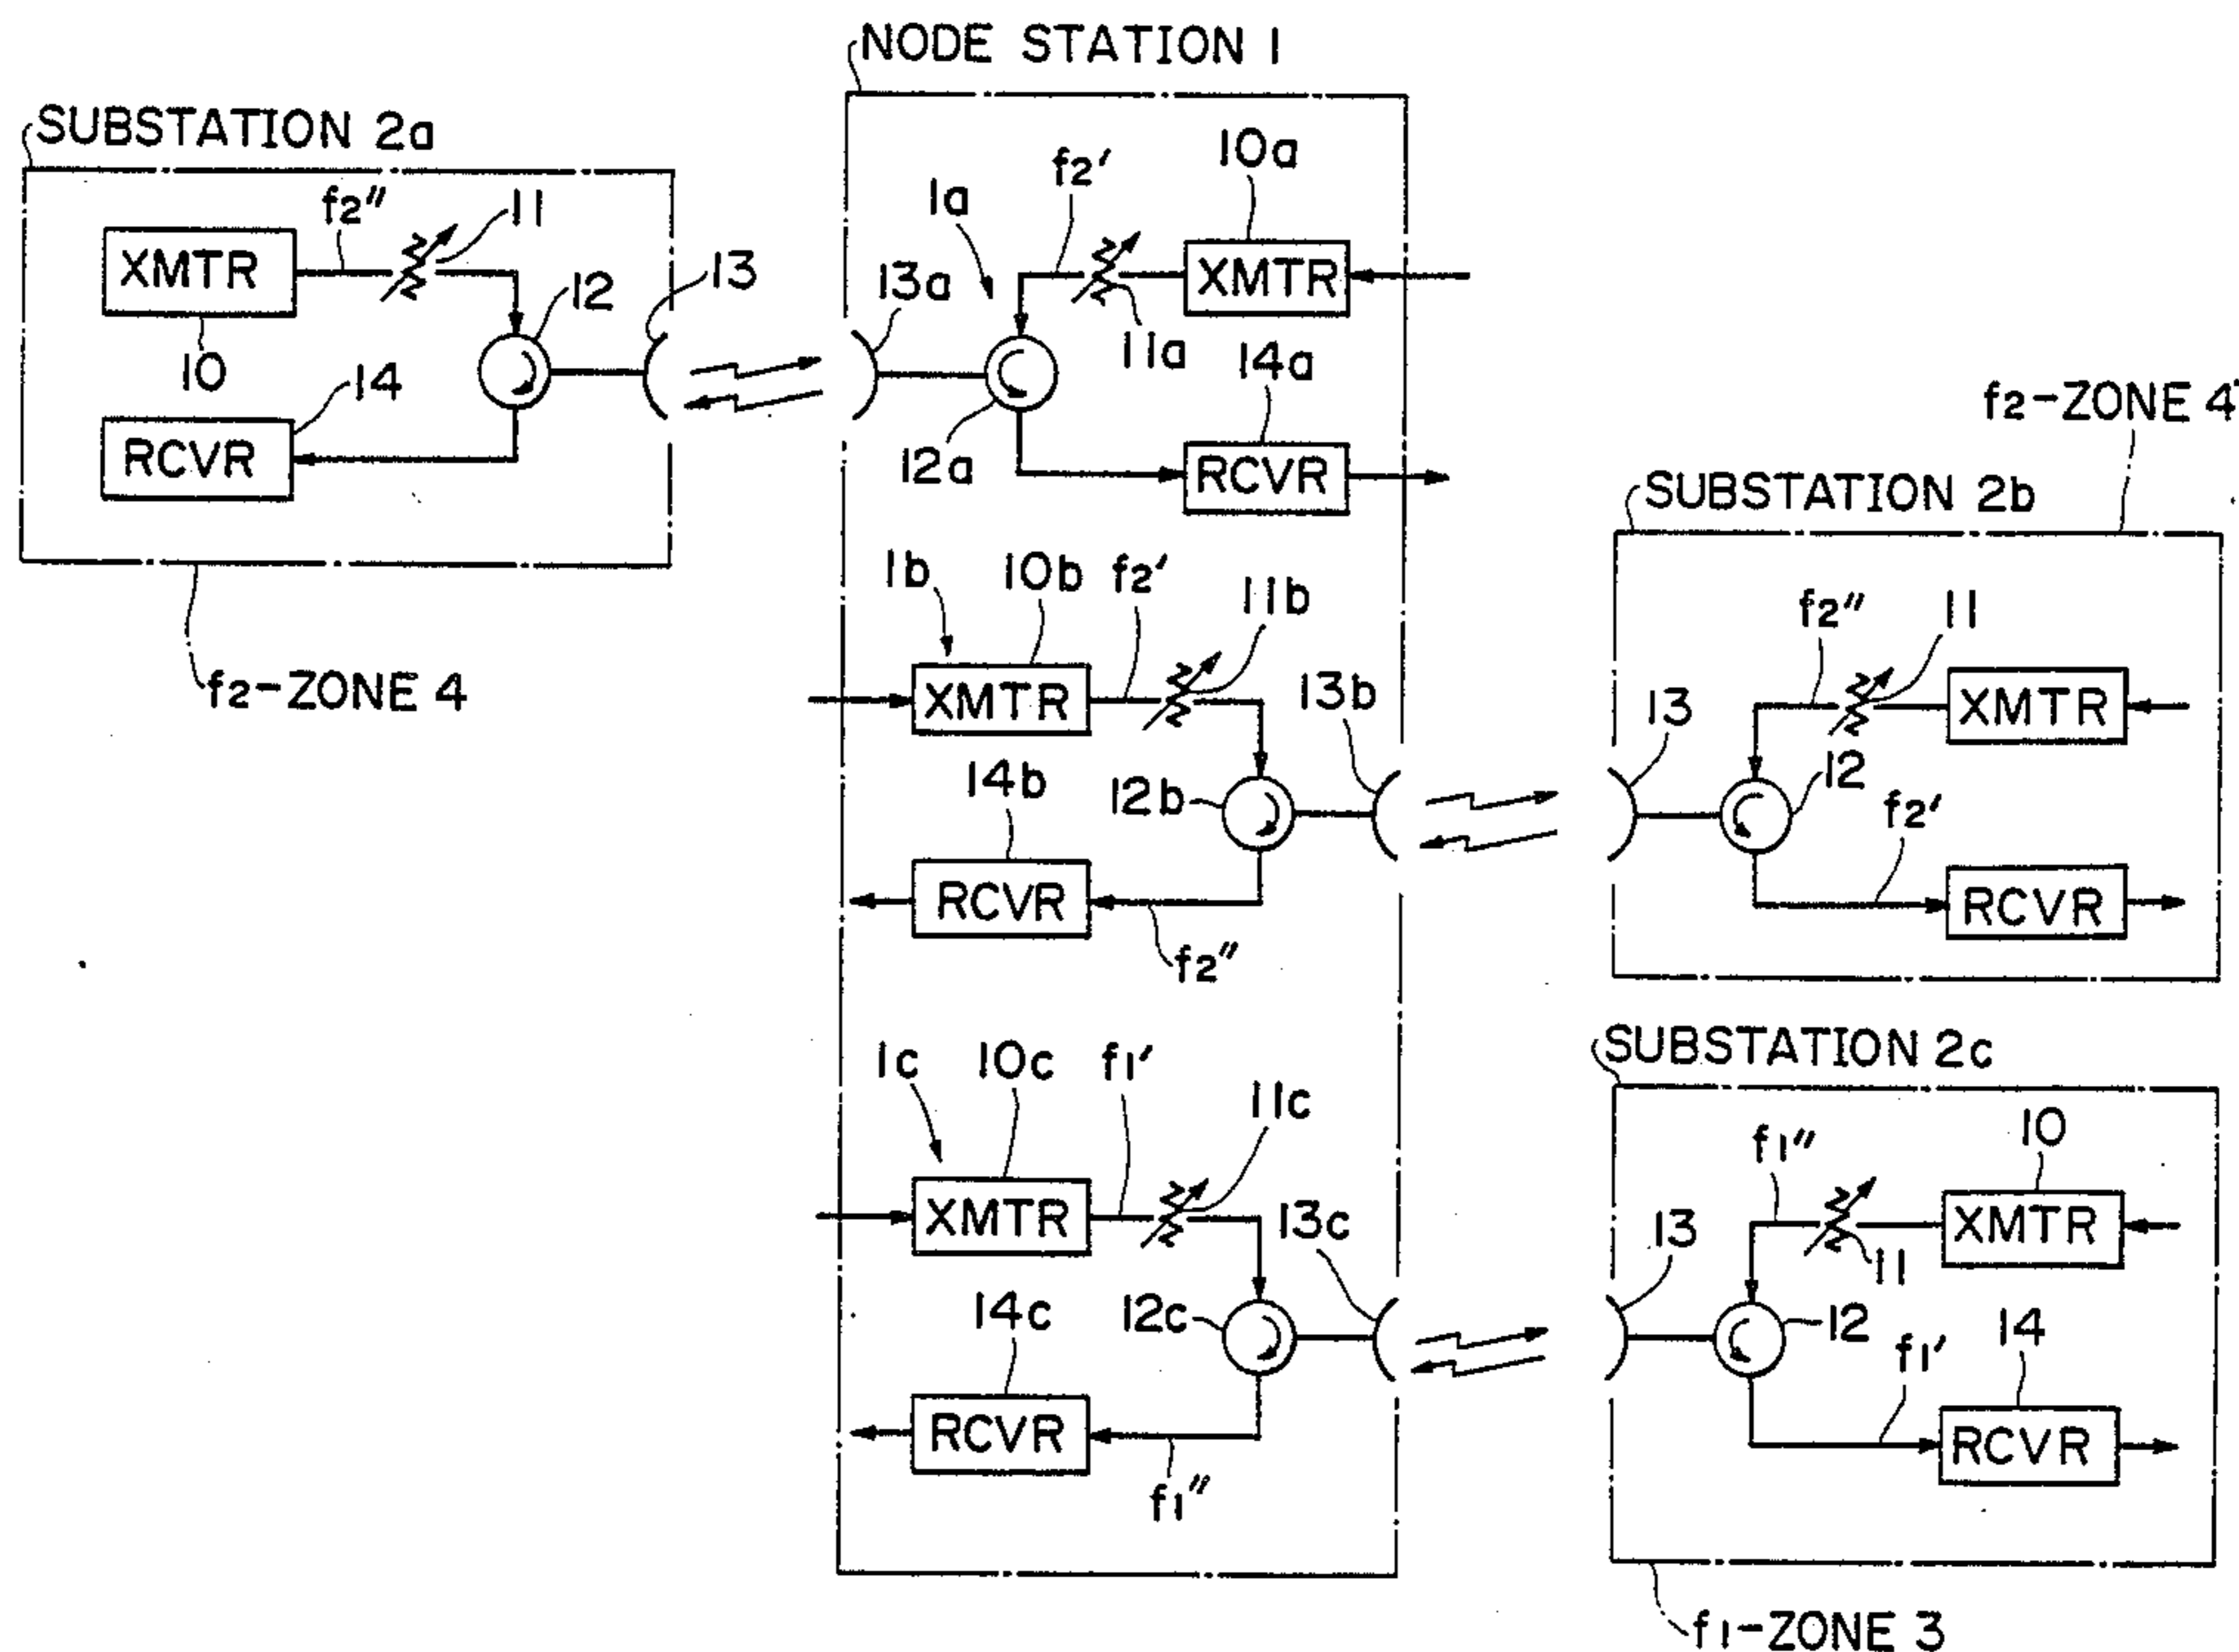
NODE STATION 1

SUBSTATION 2a

XMTR
$f_2''$
11
10
12
13
14
RCVR
$f_2$-ZONE 4

1a
$f_2'$
10a
13a
XMTR
11a
14a
12a
RCVR

$f_2$-ZONE 4'

SUBSTATION 2b

1b
10b
$f_2'$
11b
XMTR
13b
14b
12b
RCVR
$f_2''$

$f_2''$
11
13
XMTR
12
$f_2'$
RCVR

SUBSTATION 2c

1c
10c
$f_1'$
11c
XMTR
13c
14c
12c
RCVR
$f_1''$

$f_1''$
10
13
XMTR
11
12
$f_1'$
14
RCVR

$f_1$-ZONE 3